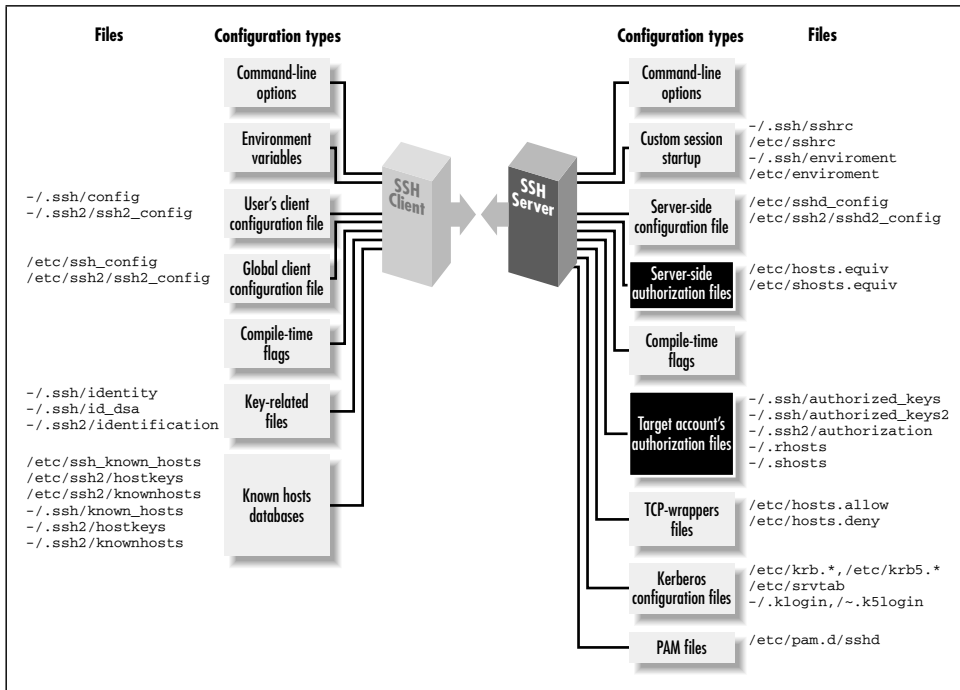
Files

Configuration types

Command-line options

Environment variables

-/.ssh/config
-/.ssh2/ssh2_config

User's client configuration file

/etc/ssh_config
/etc/ssh2/ssh2_config

Global client configuration file

Compile-time flags

-/.ssh/identity
-/.ssh/id_dsa
-/.ssh2/identification

Key-related files

/etc/ssh_known_hosts
/etc/ssh2/hostkeys
/etc/ssh2/knownhosts
-/.ssh/known_hosts
-/.ssh2/hostkeys
-/.ssh2/knownhosts

Known hosts databases

SSH Client

SSH Server

Configuration types

Files

Command-line options

Custom session startup

-/.ssh/sshrc
/etc/sshrc
-/.ssh/enviroment
/etc/enviroment

Server-side configuration file

/etc/sshd_config
/etc/ssh2/sshd2_config

Server-side authorization files

/etc/hosts.equiv
/etc/shosts.equiv

Compile-time flags

Target account's authorization files

-/.ssh/authorized_keys
-/.ssh/authorized_keys2
-/.ssh2/authorization
-/.rhosts
-/.shosts

TCP-wrappers files

/etc/hosts.allow
/etc/hosts.deny

Kerberos configuration files

/etc/krb.*,/etc/krb5.*
/etc/srvtab
-/.klogin,/~.k5login

PAM files

/etc/pam.d/sshd